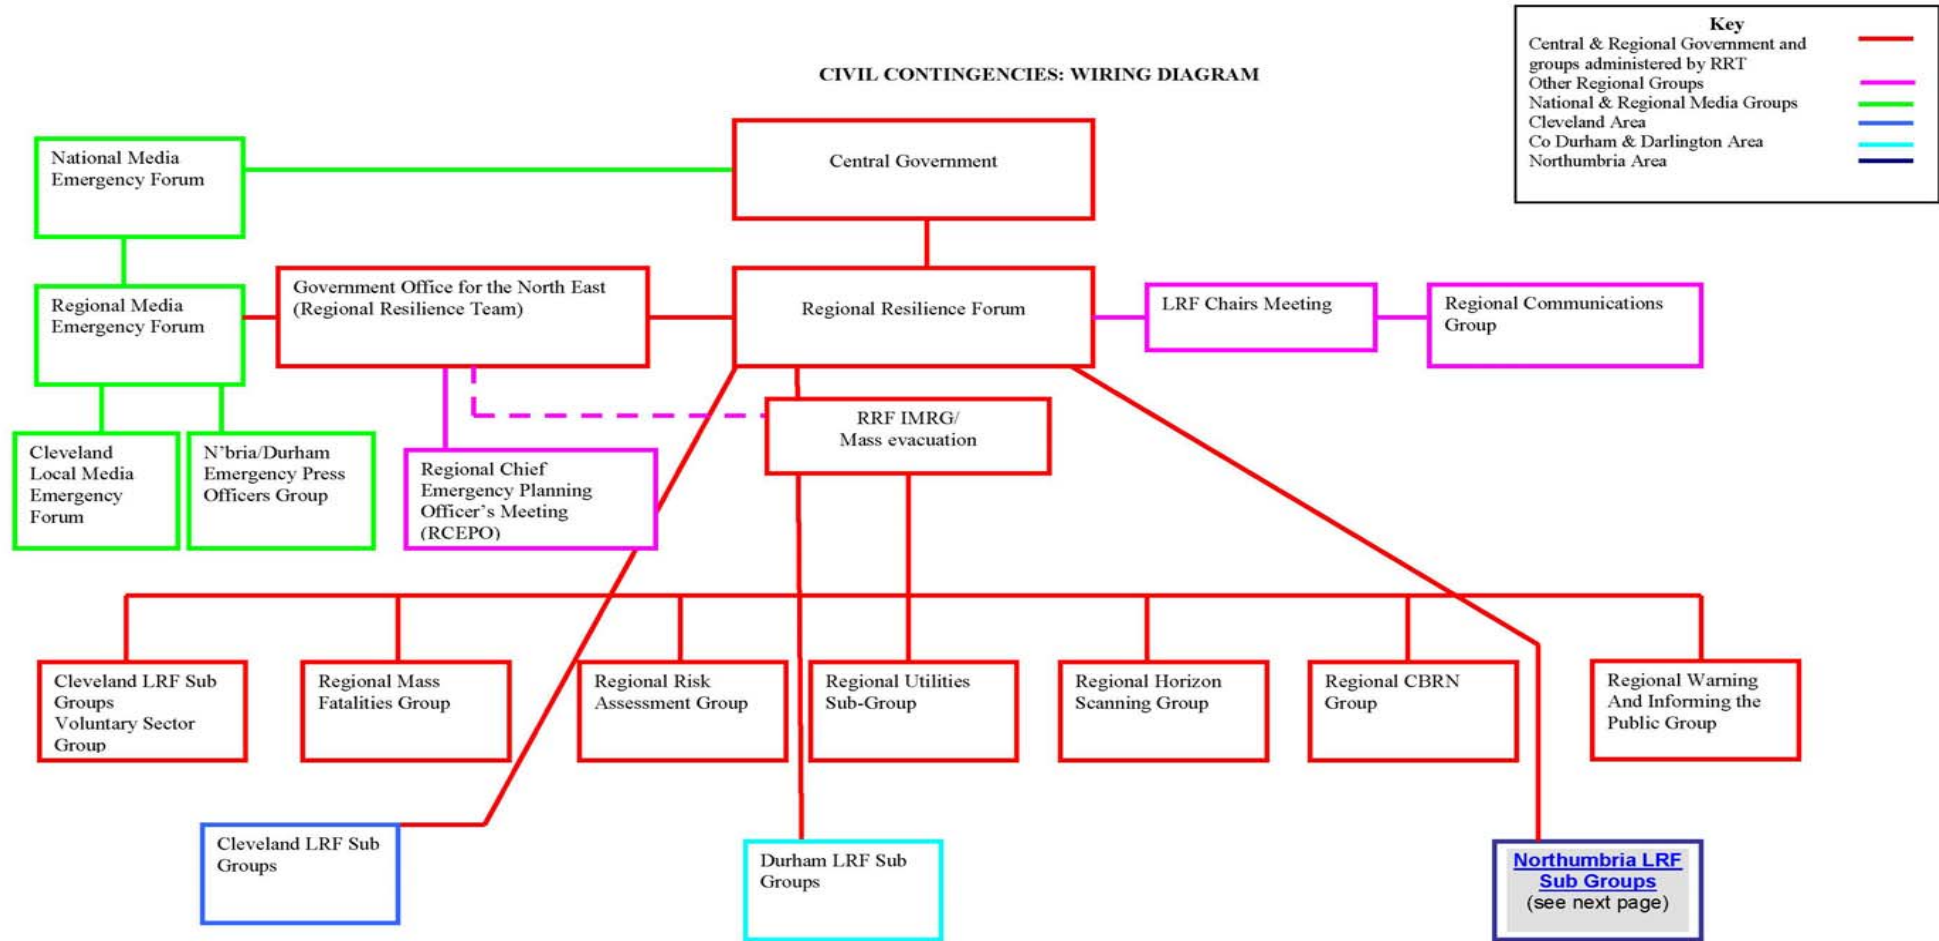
Key
Central & Regional Government and groups administered by RRT
Other Regional Groups
National & Regional Media Groups
Cleveland Area
Co Durham & Darlington Area
Northumbria Area

CIVIL CONTINGENCIES: WIRING DIAGRAM

National Media Emergency Forum

Central Government

Regional Media Emergency Forum

Government Office for the North East (Regional Resilience Team)

Regional Resilience Forum

LRF Chairs Meeting

Regional Communications Group

Cleveland Local Media Emergency Forum

N'bria/Durham Emergency Press Officers Group

Regional Chief Emergency Planning Officer's Meeting (RCEPO)

RRF IMRG/ Mass evacuation

Cleveland LRF Sub Groups Voluntary Sector Group

Regional Mass Fatalities Group

Regional Risk Assessment Group

Regional Utilities Sub-Group

Regional Horizon Scanning Group

Regional CBRN Group

Regional Warning And Informing the Public Group

Cleveland LRF Sub Groups

Durham LRF Sub Groups

Northumbria LRF Sub Groups
(see next page)